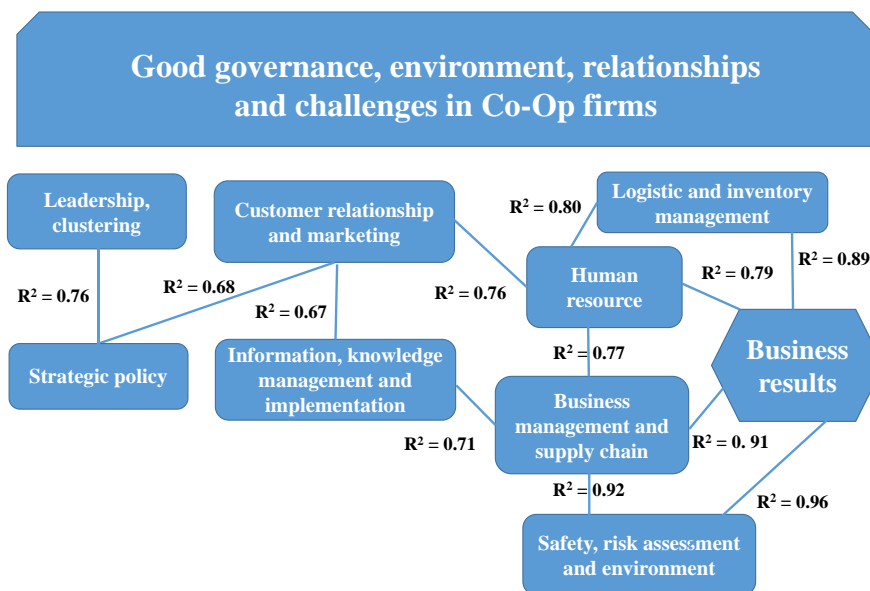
Good governance, environment, relationships and challenges in Co-Op firms

Leadership, clustering

Customer relationship and marketing

$R^2$ = 0.80

Logistic and inventory management

$R^2$ = 0.76

$R^2$ = 0.68

$R^2$ = 0.67

$R^2$ = 0.76

Human resource

$R^2$ = 0.79

$R^2$ = 0.89

Strategic policy

Information, knowledge management and implementation

$R^2$ = 0.77

Business results

Business management and supply chain

$R^2$ = 0.71

$R^2$ = 0. 91

$R^2$ = 0.92

$R^2$ = 0.96

Safety, risk assessment and environment